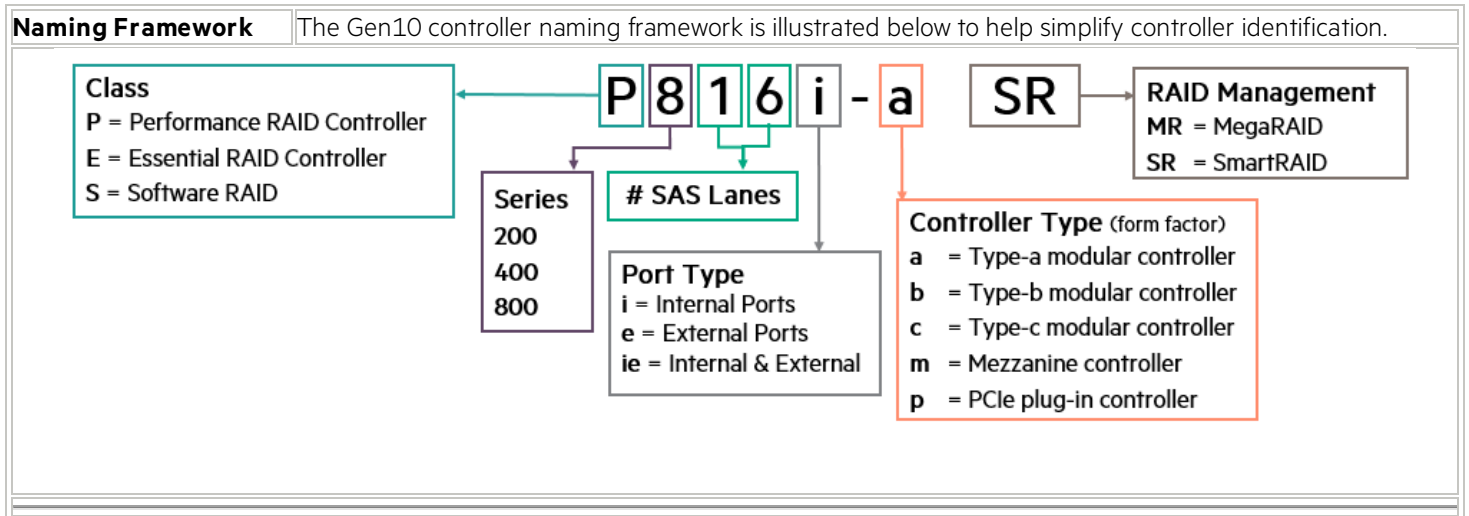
| Naming Framework | The Gen10 controller naming framework is illustrated below to help simplify controller identification. |
|---|---|

P 8 1 6 i - a SR

Class
P = Performance RAID Controller
E = Essential RAID Controller
S = Software RAID

Series
200
400
800

# SAS Lanes

Port Type
i = Internal Ports
e = External Ports
ie = Internal & External

Controller Type (form factor)
a = Type-a modular controller
b = Type-b modular controller
c = Type-c modular controller
m = Mezzanine controller
p = PCIe plug-in controller

RAID Management
MR = MegaRAID
SR = SmartRAID